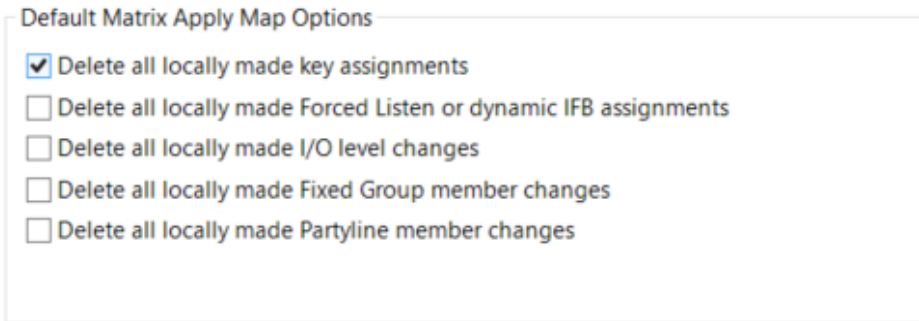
Default Matrix Apply Map Options

Delete all locally made key assignments

Delete all locally made Forced Listen or dynamic IFB assignments

Delete all locally made I/O level changes

Delete all locally made Fixed Group member changes

Delete all locally made Partyline member changes